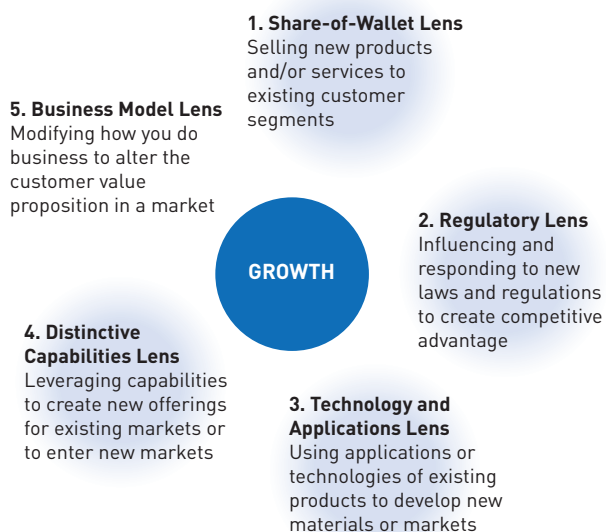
1. Share-of-Wallet Lens
Selling new products and/or services to existing customer segments

5. Business Model Lens
Modifying how you do business to alter the customer value proposition in a market

GROWTH

2. Regulatory Lens
Influencing and responding to new laws and regulations to create competitive advantage

4. Distinctive Capabilities Lens
Leveraging capabilities to create new offerings for existing markets or to enter new markets

3. Technology and Applications Lens
Using applications or technologies of existing products to develop new materials or markets